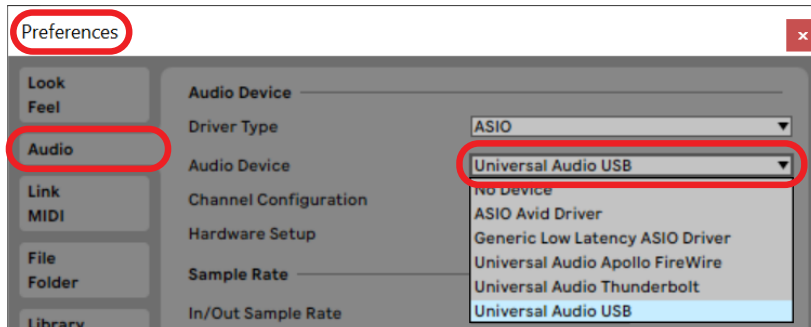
Preferences

×

Look
Feel

Audio

Link
MIDI

File
Folder

Library

Audio Device

Driver Type
ASIO

Audio Device
Universal Audio USB

Channel Configuration

Hardware Setup

Sample Rate

In/Out Sample Rate

No Device
ASIO Avid Driver
Generic Low Latency ASIO Driver
Universal Audio Apollo FireWire
Universal Audio Thunderbolt
Universal Audio USB